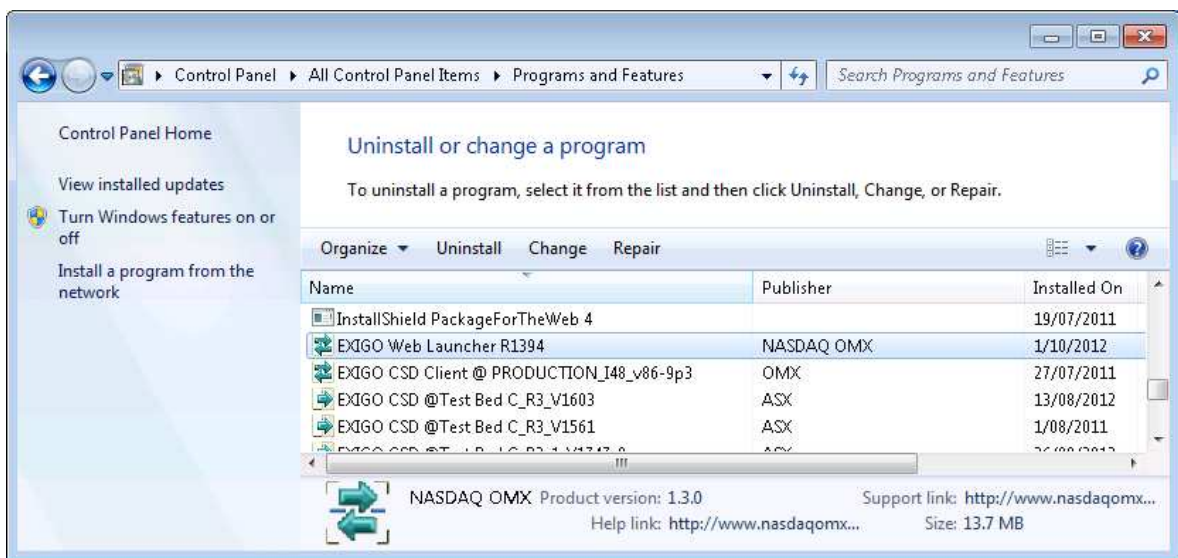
Control Panel ▸ All Control Panel Items ▸ Programs and Features

Search Programs and Features

Control Panel Home

View installed updates

Turn Windows features on or off

Install a program from the network

Uninstall or change a program

To uninstall a program, select it from the list and then click Uninstall, Change, or Repair.

Organize ▾ Uninstall Change Repair

| Name | Publisher | Installed On |
|---|---|---|
| InstallShield PackageForTheWeb 4 | | 19/07/2011 |
| EXIGO Web Launcher R1394 | NASDAQ OMX | 1/10/2012 |
| EXIGO CSD Client @ PRODUCTION_I48_v86-9p3 | OMX | 27/07/2011 |
| EXIGO CSD @Test Bed C_R3_V1603 | ASX | 13/08/2012 |
| EXIGO CSD @Test Bed C_R3_V1561 | ASX | 1/08/2011 |
| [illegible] | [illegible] | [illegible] |

NASDAQ OMX Product version: 1.3.0 Support link: http://www.nasdaqomx...
Help link: http://www.nasdaqomx... Size: 13.7 MB